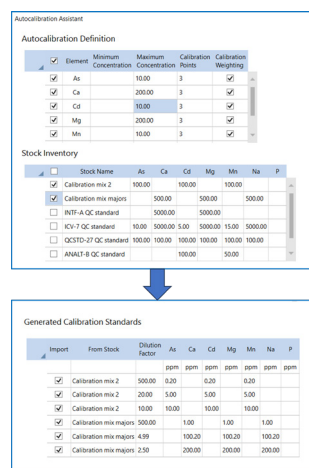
Autocalibration Assistant

Autocalibration Definition

| | Element | Minimum Concentration | Maximum Concentration | Calibration Points | Calibration Weighting |
|---|---|---|---|---|---|
| ☑ | As | | 10.00 | 3 | ☑ |
| ☑ | Ca | | 200.00 | 3 | ☑ |
| ☑ | Cd | | 10.00 | 3 | ☑ |
| ☑ | Mg | | 200.00 | 3 | ☑ |
| ☑ | Mn | | 10.00 | 3 | ☑ |

Stock Inventory

| | Stock Name | As | Ca | Cd | Mg | Mn | Na | P |
|---|---|---|---|---|---|---|---|---|
| ☑ | Calibration mix 2 | 100.00 | | 100.00 | | 100.00 | | |
| ☑ | Calibration mix majors | | 500.00 | | 500.00 | | 500.00 | |
| ☐ | INTF-A QC standard | | 5000.00 | | 5000.00 | | | |
| ☐ | ICV-7 QC standard | 10.00 | 5000.00 | 5.00 | 5000.00 | 15.00 | 5000.00 | |
| ☐ | QCSTD-27 QC standard | 100.00 | 100.00 | 100.00 | 100.00 | 100.00 | 100.00 | |
| ☐ | ANALT-B QC standard | | | 100.00 | | 50.00 | | |

Generated Calibration Standards

| Import | From Stock | Dilution Factor | As | Ca | Cd | Mg | Mn | Na | P |
|---|---|---|---|---|---|---|---|---|---|
| | | | ppm | ppm | ppm | ppm | ppm | ppm | ppm |
| ☑ | Calibration mix 2 | 500.00 | 0.20 | | 0.20 | | 0.20 | | |
| ☑ | Calibration mix 2 | 20.00 | 5.00 | | 5.00 | | 5.00 | | |
| ☑ | Calibration mix 2 | 10.00 | 10.00 | | 10.00 | | 10.00 | | |
| ☑ | Calibration mix majors | 500.00 | | 1.00 | | 1.00 | | 1.00 | |
| ☑ | Calibration mix majors | 4.99 | | 100.20 | | 100.20 | | 100.20 | |
| ☑ | Calibration mix majors | 2.50 | | 200.00 | | 200.00 | | 200.00 | |